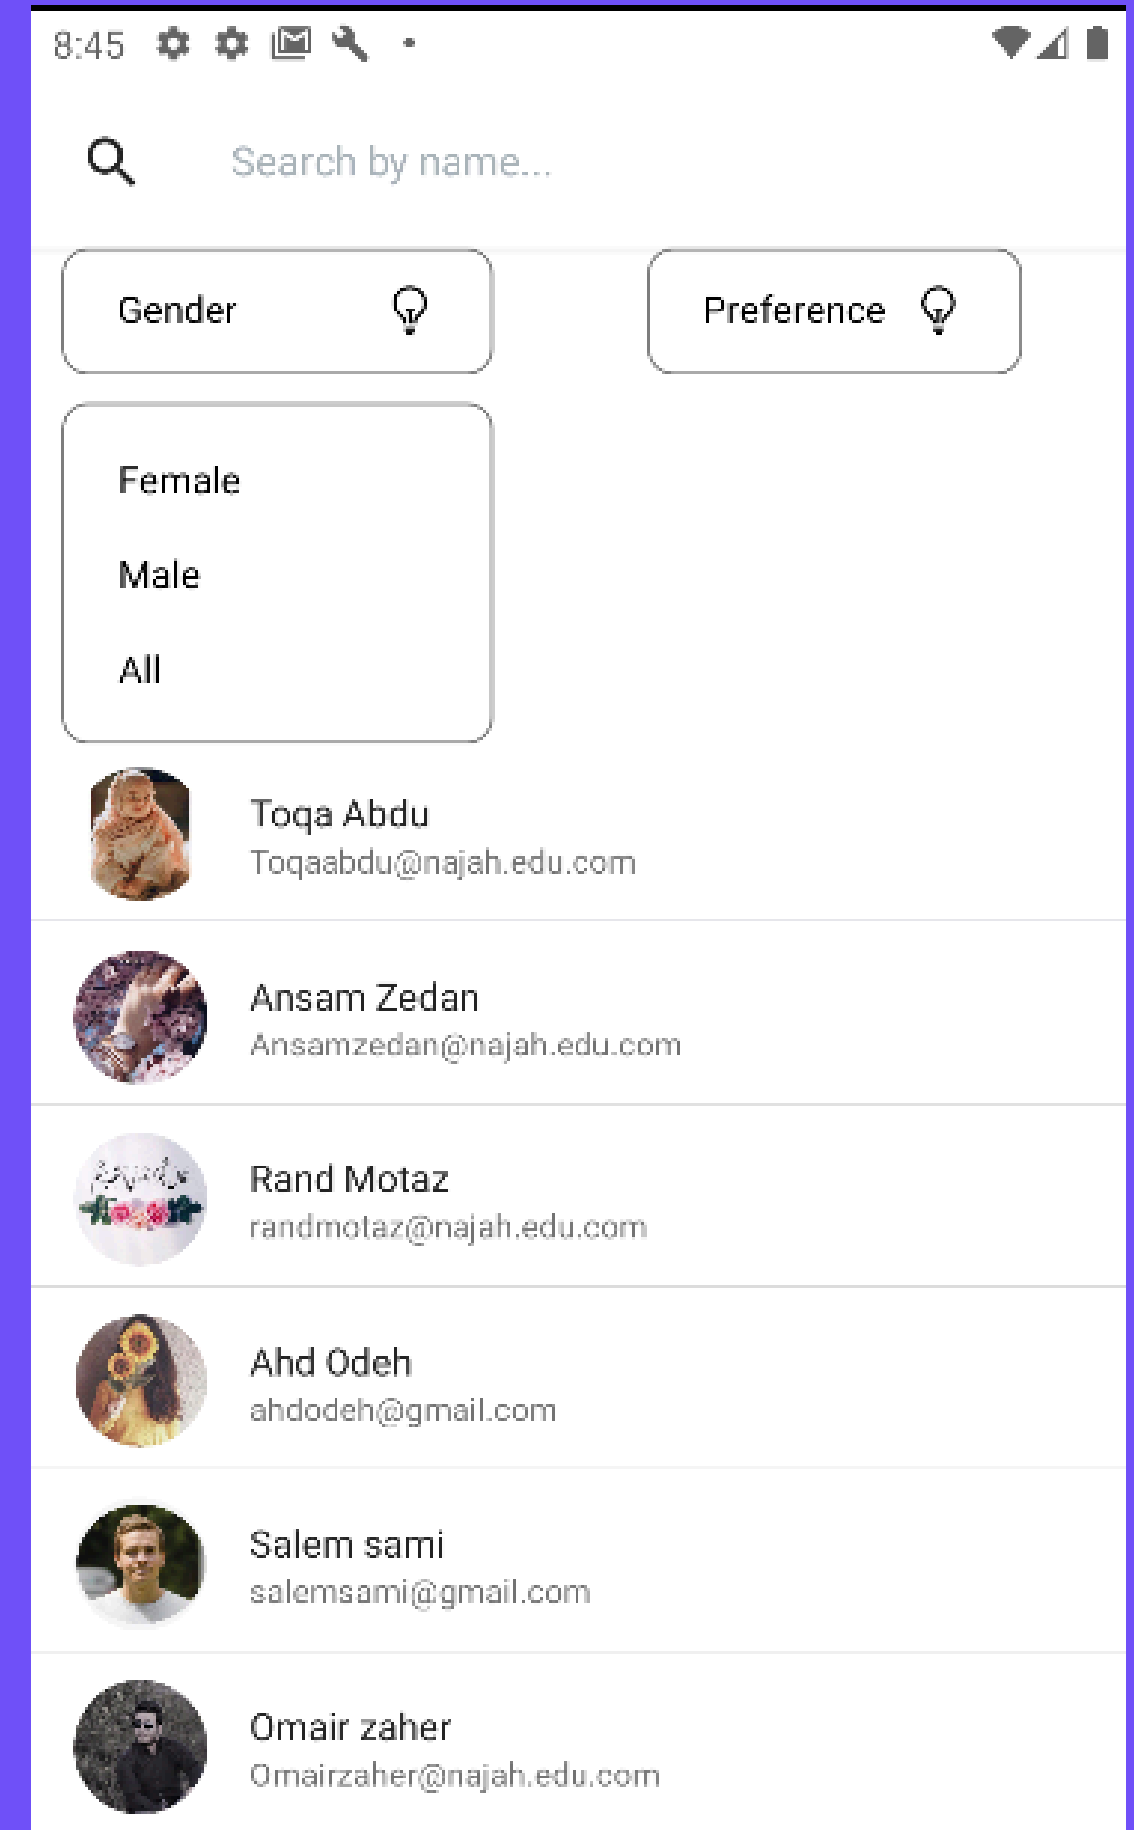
8:45

Search by name...

Gender

Preference

Female

Male

All

Toqa Abdu
Toqaabdu@najah.edu.com

Ansam Zedan
Ansamzedan@najah.edu.com

Rand Motaz
randmotaz@najah.edu.com

Ahd Odeh
ahdodeh@gmail.com

Salem sami
salemsami@gmail.com

Omair zaher
Omairzaher@najah.edu.com